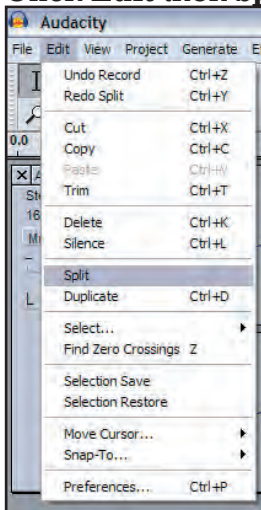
Audacity

File Edit View Project Generate E

0.0

St
16
M

L

Undo Record Ctrl+Z
Redo Split Ctrl+Y

Cut Ctrl+X
Copy Ctrl+C
Paste Ctrl+V
Trim Ctrl+T

Delete Ctrl+K
Silence Ctrl+L

Split
Duplicate Ctrl+D

Select...
Find Zero Crossings Z

Selection Save
Selection Restore

Move Cursor...
Snap-To...

Preferences... Ctrl+P